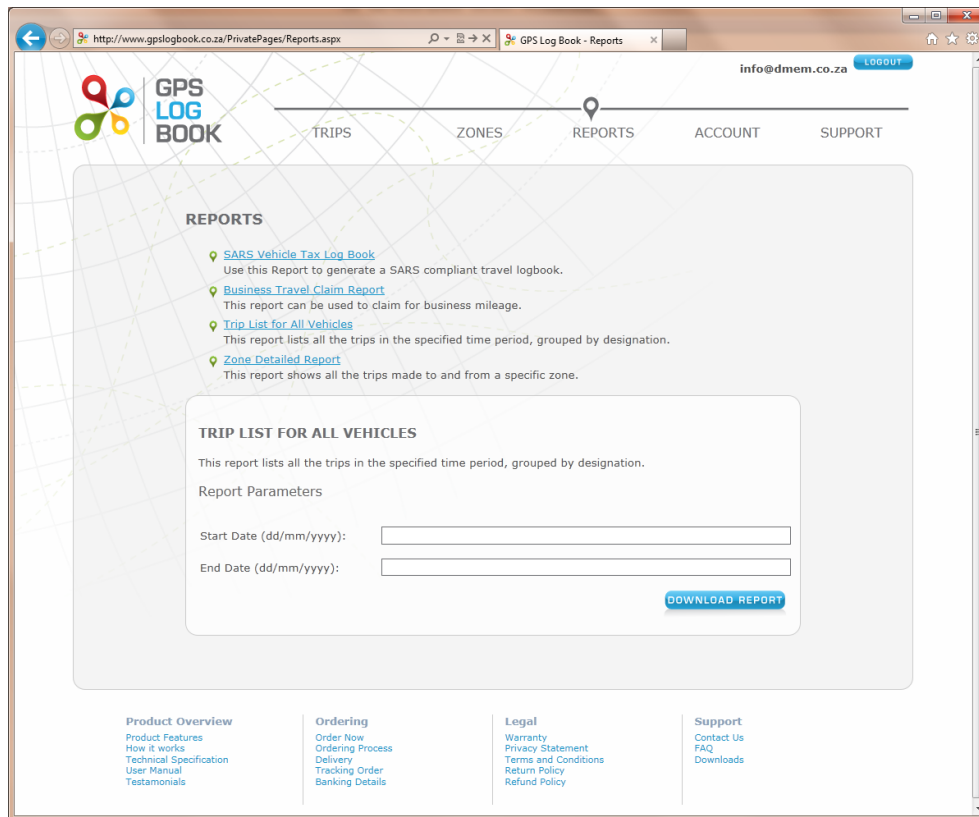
http://www.gpslogbook.co.za/PrivatePages/Reports.aspx

GPS Log Book - Reports

info@dmem.co.za

LOGOUT

GPS LOG BOOK

TRIPS

ZONES

REPORTS

ACCOUNT

SUPPORT

REPORTS

SARS Vehicle Tax Log Book
Use this Report to generate a SARS compliant travel logbook.

Business Travel Claim Report
This report can be used to claim for business mileage.

Trip List for All Vehicles
This report lists all the trips in the specified time period, grouped by designation.

Zone Detailed Report
This report shows all the trips made to and from a specific zone.

TRIP LIST FOR ALL VEHICLES

This report lists all the trips in the specified time period, grouped by designation.

Report Parameters

Start Date (dd/mm/yyyy):

End Date (dd/mm/yyyy):

DOWNLOAD REPORT

Product Overview
Product Features
How it works
Technical Specification
User Manual
Testamonials

Ordering
Order Now
Ordering Process
Delivery
Tracking Order
Banking Details

Legal
Warranty
Privacy Statement
Terms and Conditions
Return Policy
Refund Policy

Support
Contact Us
FAQ
Downloads